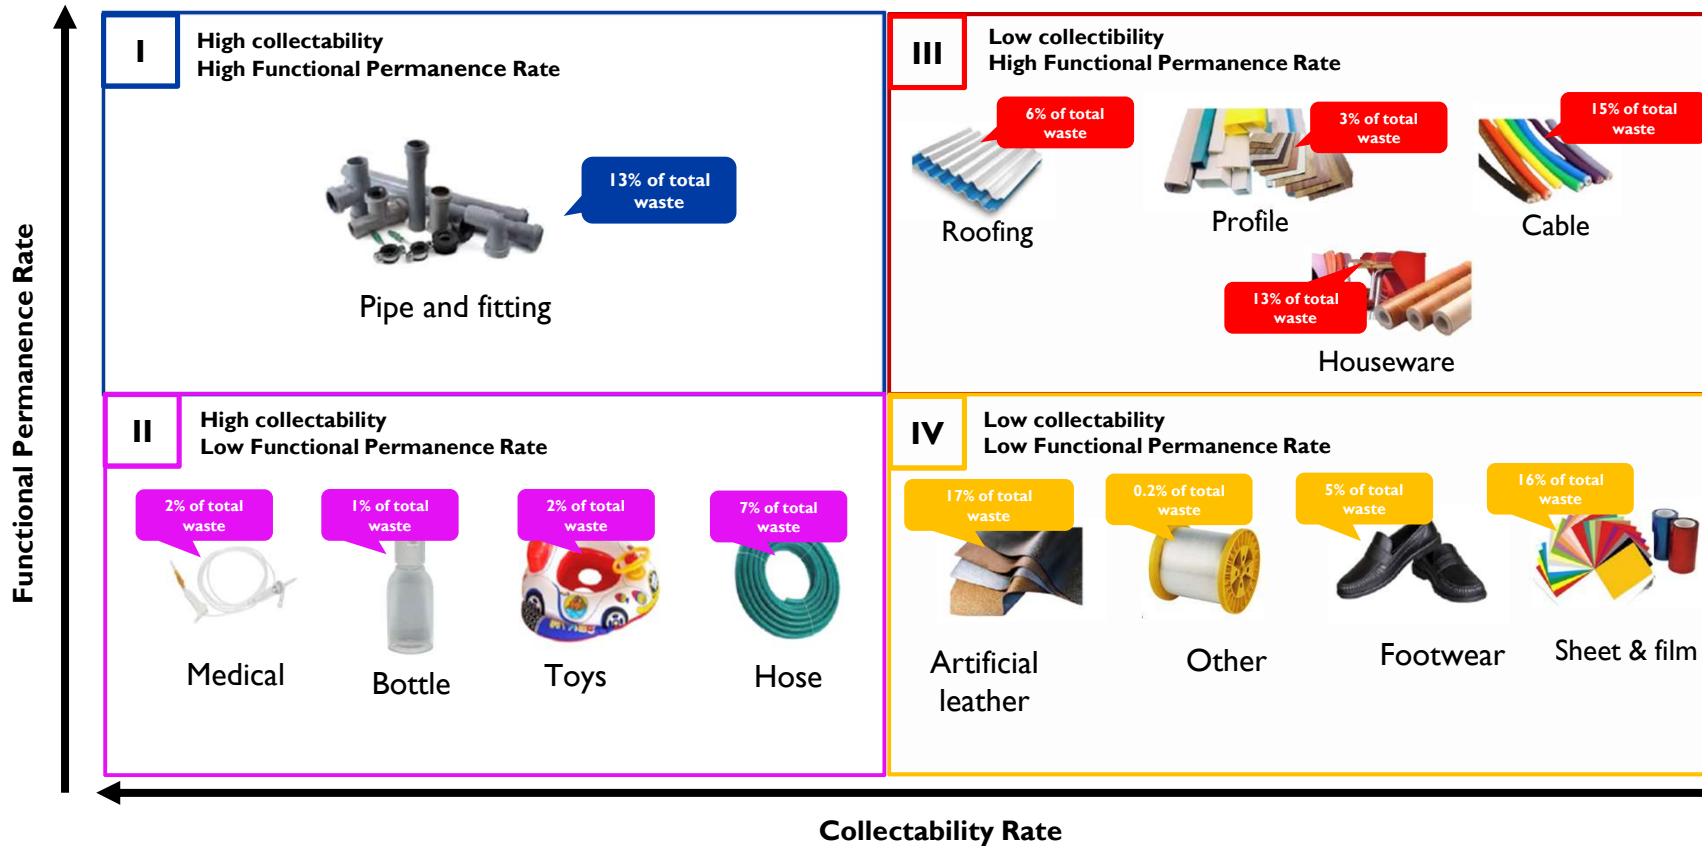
Functional Permanence Rate

I
High collectability
High Functional Permanence Rate

13% of total waste

Pipe and fitting

III
Low collectibility
High Functional Permanence Rate

6% of total waste

Roofing

3% of total waste

Profile

15% of total waste

Cable

13% of total waste

Houseware

II
High collectability
Low Functional Permanence Rate

2% of total waste

Medical

1% of total waste

Bottle

2% of total waste

Toys

7% of total waste

Hose

IV
Low collectability
Low Functional Permanence Rate

17% of total waste

Artificial leather

0.2% of total waste

Other

5% of total waste

Footwear

16% of total waste

Sheet & film

Collectability Rate